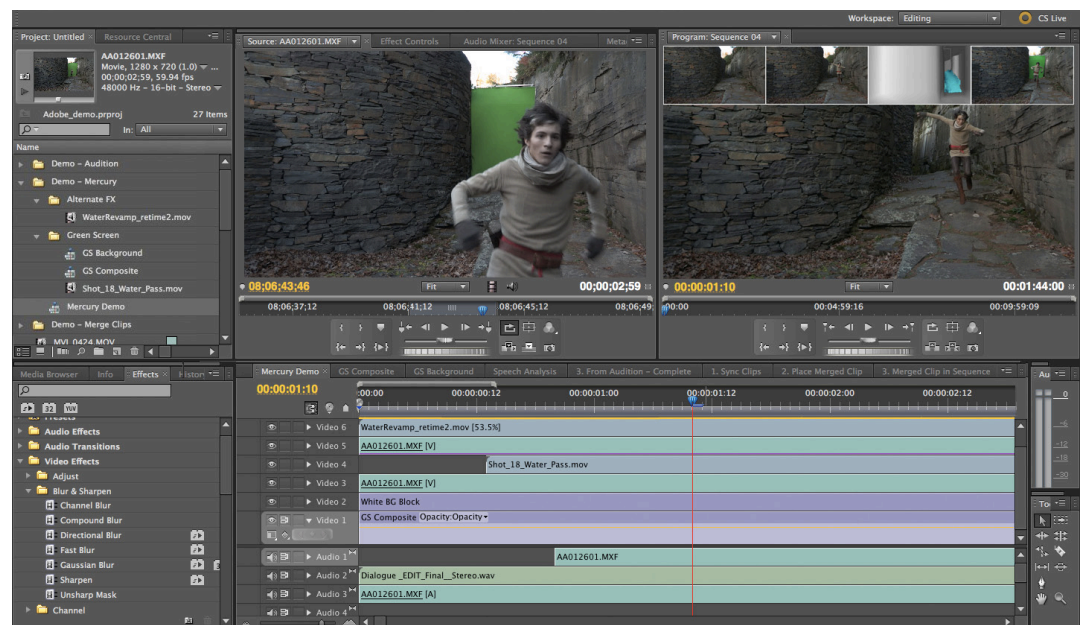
Workspace: Editing
CS Live

Project: Untitled
Resource Central
AA012601.MXF
Movie, 1280 x 720 (1.0)
00;00;02;59, 59.94 fps
48000 Hz - 16-bit - Stereo
Adobe_demo.prproj
27 Items
In: All
Name
Demo - Audition
Demo - Mercury
Alternate FX
WaterRevamp_retime2.mov
Green Screen
GS Background
GS Composite
Shot_18_Water_Pass.mov
Mercury Demo
Demo - Merge Clips
MVI_0424.MOV

Source: AA012601.MXF
Effect Controls
Audio Mixer: Sequence 04
Meta
08;06;43;46
Fit
00;00;02;59
08;06;37;12
08;06;41;12
08;06;45;12
08;06;49

Program: Sequence 04
00:00:01:10
Fit
00:01:44:00
00:00
00:04:59:16
00:09:59:09

Media Browser
Info
Effects
Histor
32
YUV
Audio Effects
Audio Transitions
Video Effects
Adjust
Blur & Sharpen
Channel Blur
Compound Blur
Directional Blur
Fast Blur
Gaussian Blur
Sharpen
Unsharp Mask
Channel

Mercury Demo
GS Composite
GS Background
Speech Analysis
3. From Audition - Complete
1. Sync Clips
2. Place Merged Clip
3. Merged Clip in Sequence
00:00:01:10
:00:00
00:00:00:12
00:00:01:00
00:00:01:12
00:00:02:00
00:00:02:12
Video 6
WaterRevamp_retime2.mov [53.5%]
Video 5
AA012601.MXF [V]
Video 4
Shot_18_Water_Pass.mov
Video 3
AA012601.MXF [V]
Video 2
White BG Block
Video 1
GS Composite Opacity:Opacity
Audio 1
AA012601.MXF
Audio 2
Dialogue _EDIT_Final__Stereo.wav
Audio 3
AA012601.MXF [A]
Audio 4

Au
0
-6
-12
-18
-30
To